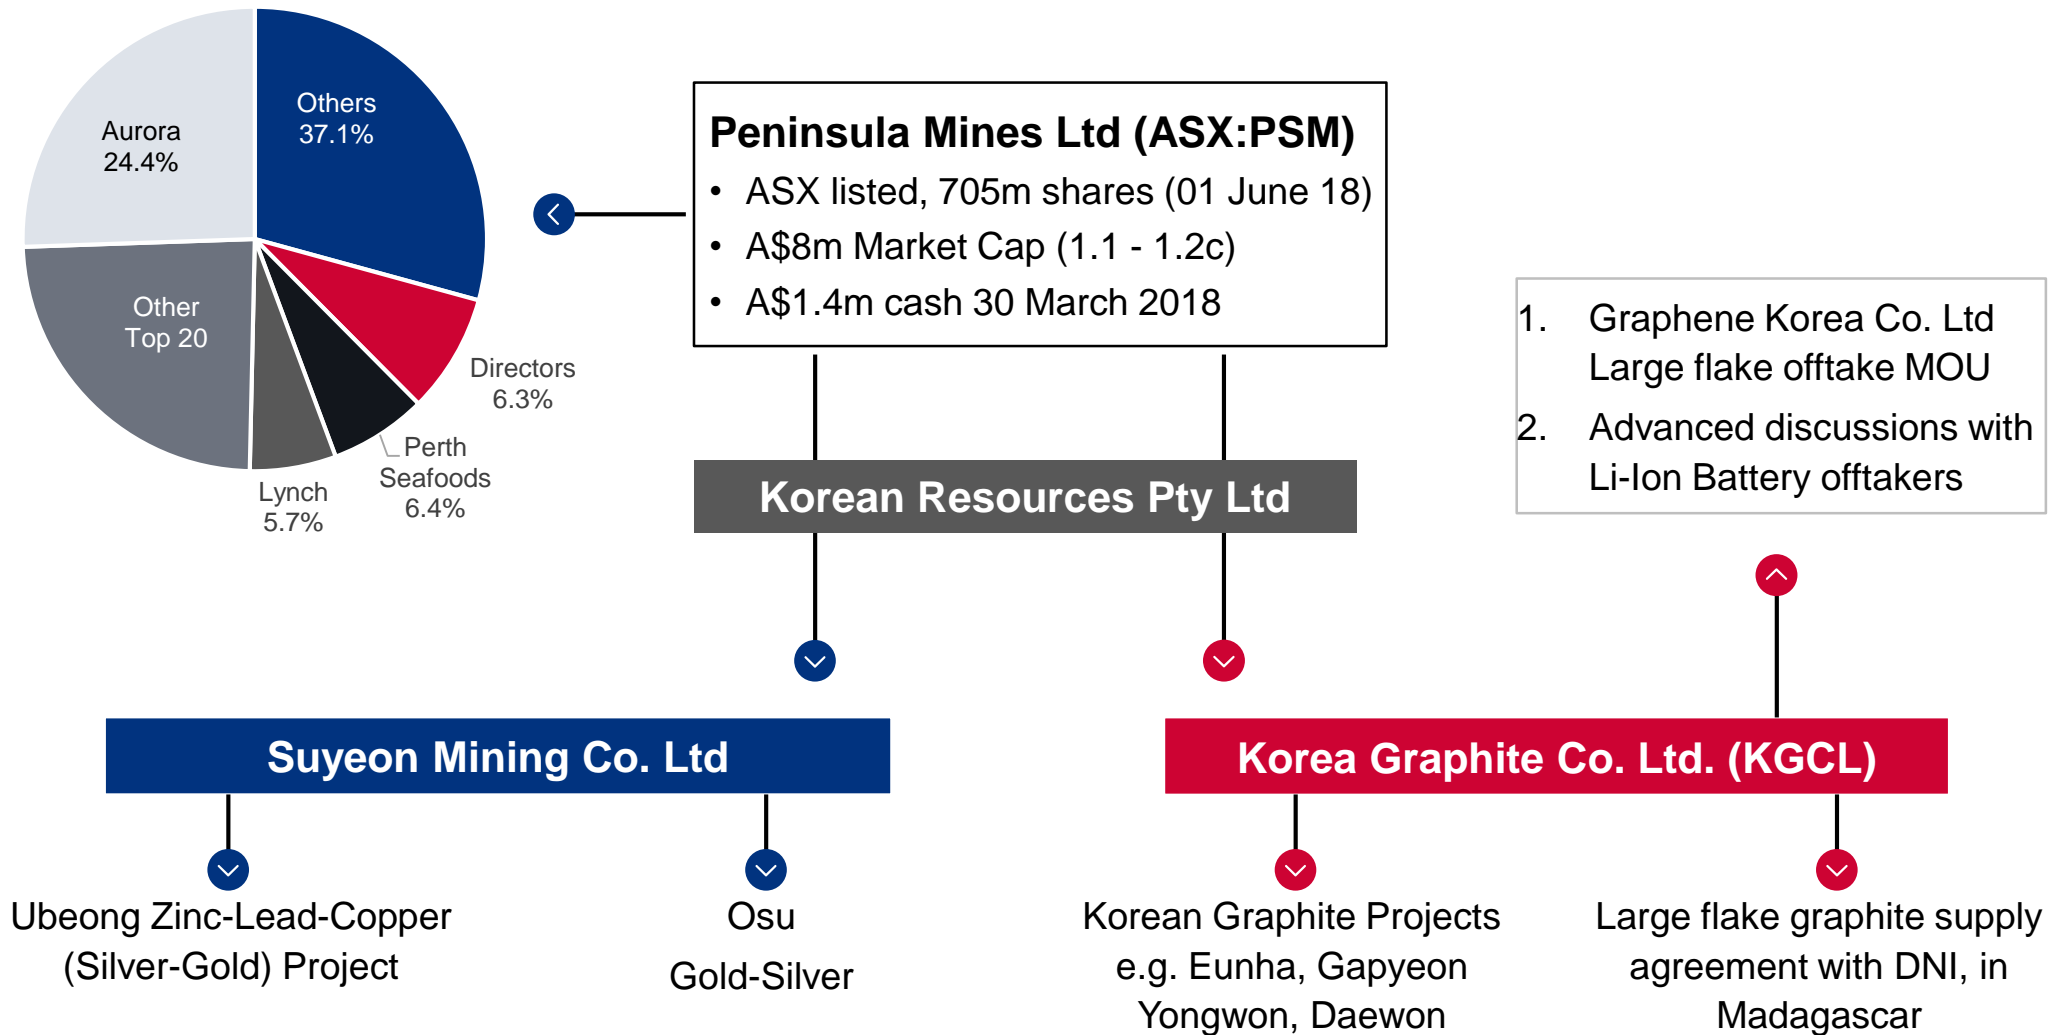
Others
37.1%

Aurora
24.4%

Other
Top 20

Directors
6.3%

Perth
Seafoods
6.4%

Lynch
5.7%

Peninsula Mines Ltd (ASX:PSM)
• ASX listed, 705m shares (01 June 18)
• A$8m Market Cap (1.1 - 1.2c)
• A$1.4m cash 30 March 2018

1. Graphene Korea Co. Ltd Large flake offtake MOU
2. Advanced discussions with Li-Ion Battery offtakers

Korean Resources Pty Ltd

Suyeon Mining Co. Ltd

Korea Graphite Co. Ltd. (KGCL)

Ubeong Zinc-Lead-Copper (Silver-Gold) Project

Osu
Gold-Silver

Korean Graphite Projects e.g. Eunha, Gapyeon Yongwon, Daewon

Large flake graphite supply agreement with DNI, in Madagascar